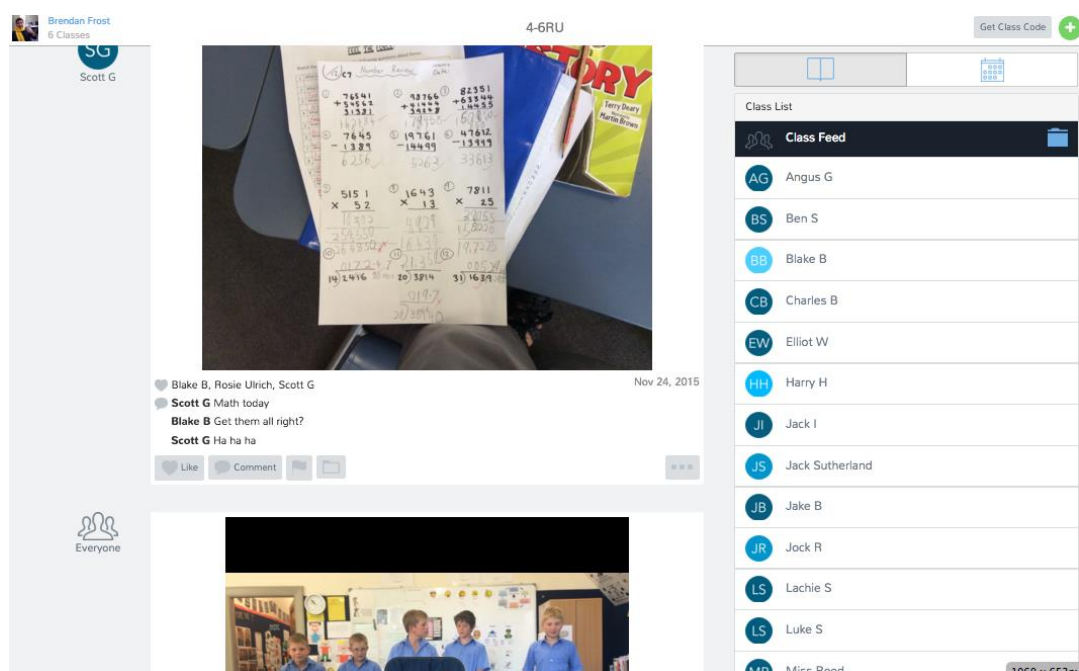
Brendan Frost
6 Classes

4-6RU

Get Class Code

SG
Scott G

Number Review

$\begin{array}{r}76541\\+54562\\\hline\end{array}$ $\begin{array}{r}93766\\+41444\\\hline\end{array}$ $\begin{array}{r}82351\\+63544\\+14455\\\hline\end{array}$

$\begin{array}{r}7645\\-1389\\\hline 6256\end{array}$ $\begin{array}{r}19761\\-14499\\\hline 5262\end{array}$ $\begin{array}{r}47612\\-13999\\\hline 33613\end{array}$

$\begin{array}{r}5151\\\times 52\\\hline\end{array}$ $\begin{array}{r}1643\\\times 13\\\hline\end{array}$ $\begin{array}{r}7811\\\times 25\\\hline\end{array}$

14)2416 20)3814 31)1639

Terry Deary
Martin Brown

Blake B, Rosie Ulrich, Scott G
Nov 24, 2015
Scott G Math today
Blake B Get them all right?
Scott G Ha ha ha

Like Comment

Everyone

Class List
Class Feed
AG Angus G
BS Ben S
BB Blake B
CB Charles B
EW Elliot W
HH Harry H
JI Jack I
JS Jack Sutherland
JB Jake B
JR Jock R
LS Lachie S
LS Luke S
MR Miss Reed